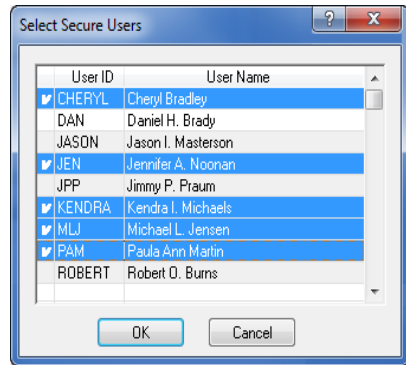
Select Secure Users

?
X

| | User ID | User Name |
|---|---|---|
| ✔ | CHERYL | Cheryl Bradley |
| | DAN | Daniel H. Brady |
| | JASON | Jason I. Masterson |
| ✔ | JEN | Jennifer A. Noonan |
| | JPP | Jimmy P. Praum |
| ✔ | KENDRA | Kendra I. Michaels |
| ✔ | MLJ | Michael L. Jensen |
| ✔ | PAM | Paula Ann Martin |
| | ROBERT | Robert O. Burns |

OK
Cancel